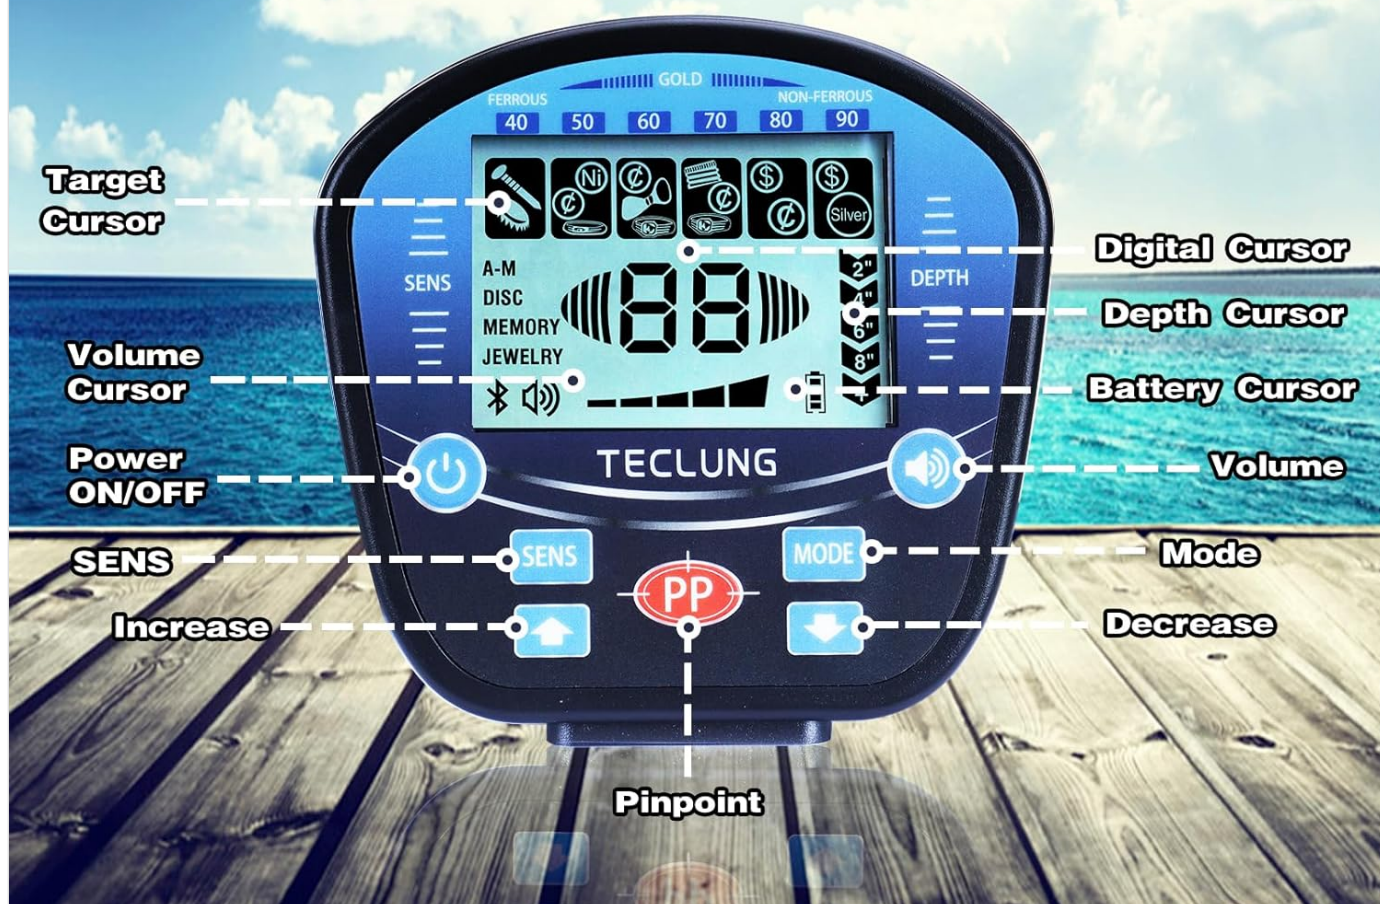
GOLD
FERROUS
NON-FERROUS
40 50 60 70 80 90

Target Cursor

Ni
Silver

Digital Cursor

SENS
A-M
DISC
MEMORY
JEWELRY
88
2"
4"
6"
8"
DEPTH

Depth Cursor

Volume Cursor

Battery Cursor

TECLUNG

Power ON/OFF

Volume

SENS
SENS

MODE
Mode

PP

Increase

Decrease

Pinpoint